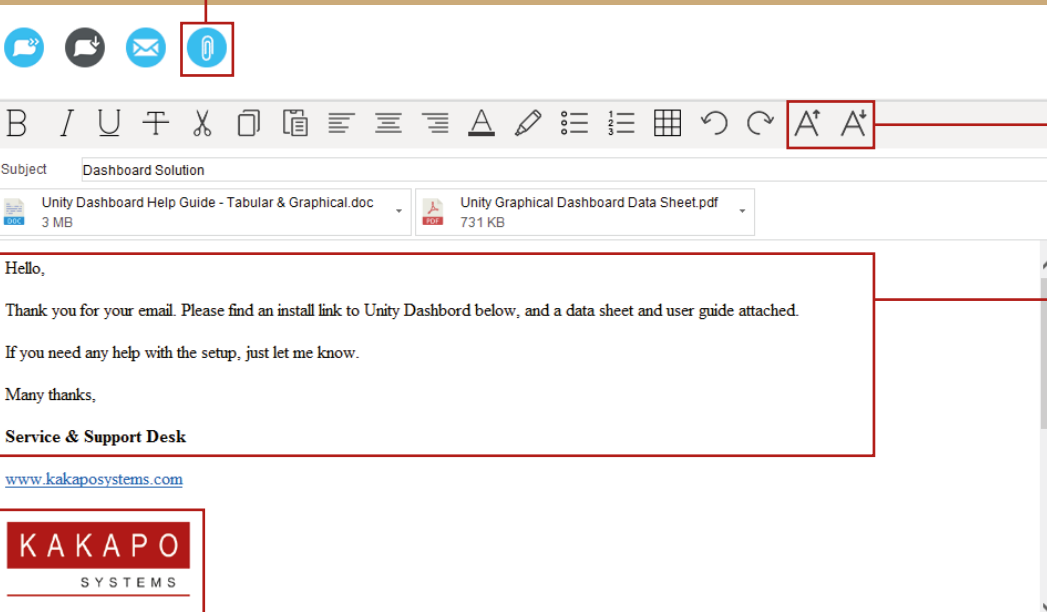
Subject Dashboard Solution

Unity Dashboard Help Guide - Tabular & Graphical.doc
3 MB

Unity Graphical Dashboard Data Sheet.pdf
731 KB

Hello,

Thank you for your email. Please find an install link to Unity Dashbord below, and a data sheet and user guide attached.

If you need any help with the setup, just let me know.

Many thanks,

**Service & Support Desk**

www.kakaposystems.com

KAKAPO
SYSTEMS